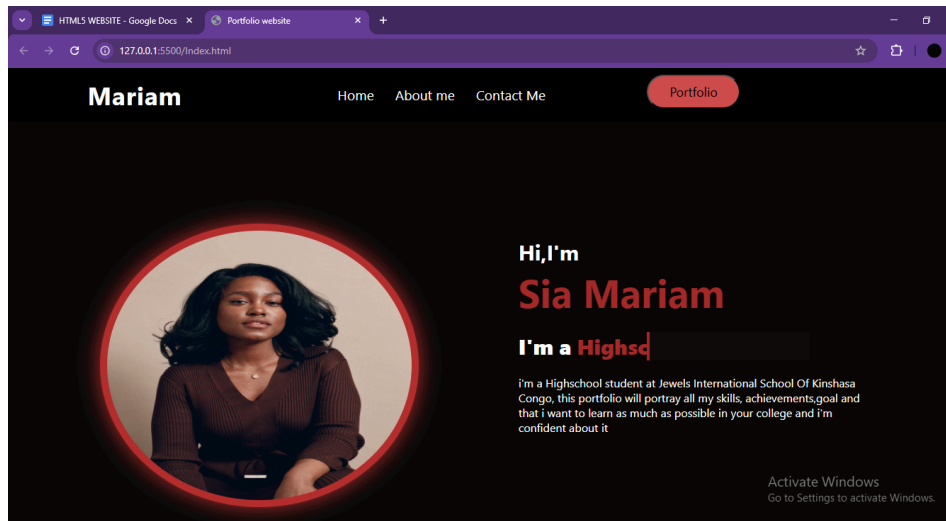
HTML5 WEBSITE - Google Docs ×
Portfolio website ×
+
127.0.0.1:5500/Index.html

Mariam
Home About me Contact Me
Portfolio

Hi,I'm
Sia Mariam
I'm a Highsc

i'm a Highschool student at Jewels International School Of Kinshasa Congo, this portfolio will portray all my skills, achievements,goal and that i want to learn as much as possible in your college and i'm confident about it

Activate Windows
Go to Settings to activate Windows.